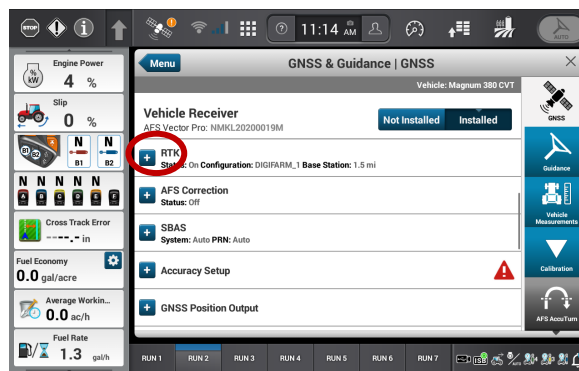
STOP

11:14 AM

AUTO

Engine Power
4 %

Slip
0 %

N N
B1 B2

N N N N N N
A B C D E F

Cross Track Error
--.- in

Fuel Economy
0.0 gal/acre

Average Workin...
0.0 ac/h

Fuel Rate
1.3 gal/h

Menu

GNSS & Guidance | GNSS

Vehicle: Magnum 380 CVT

Vehicle Receiver
AFS Vector Pro: NMKL20200019M

Not Installed | Installed

RTK
Status: On Configuration: DIGIFARM_1 Base Station: 1.5 mi

AFS Correction
Status: Off

SBAS
System: Auto PRN: Auto

Accuracy Setup

GNSS Position Output

GNSS

Guidance

Vehicle Measurements

Calibration

AFS AccuTurn

RUN 1 | RUN 2 | RUN 3 | RUN 4 | RUN 5 | RUN 6 | RUN 7